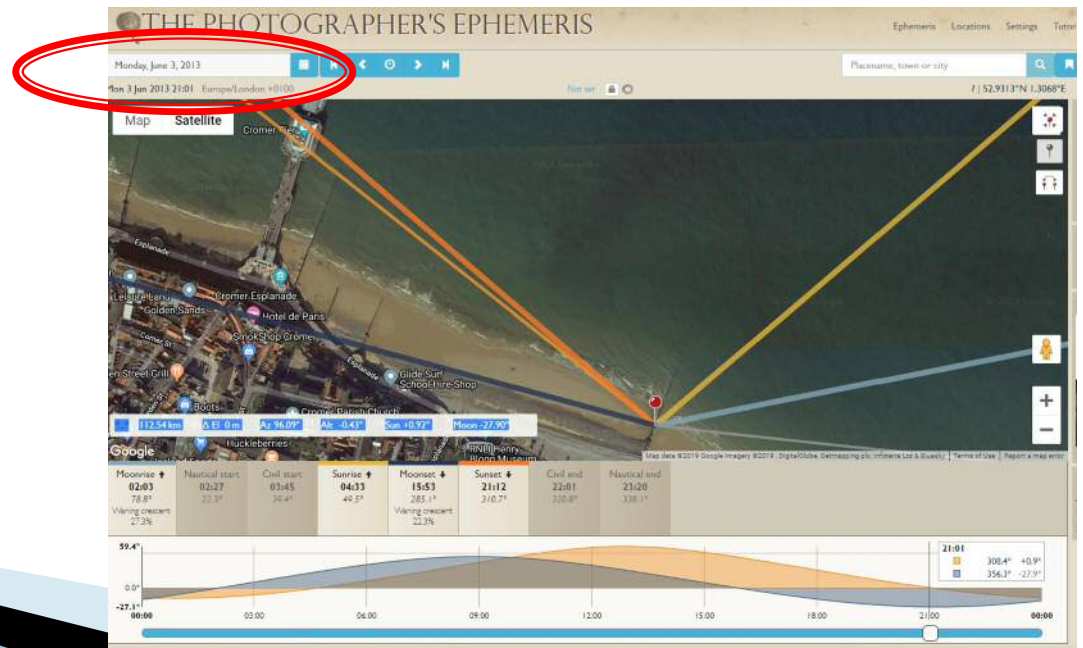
THE PHOTOGRAPHER'S EPHEMERIS

Ephemeris Locations Settings Tutor

Monday, June 3, 2013

Placename, town or city

Mon 3 Jun 2013 21:01 Europe/London +0100

Not set

52.9313°N 1.3068°E

Map Satellite

Cromer Pier

Esplanade

Leisure Land Golden Sands

Cromer Esplanade

Hotel de Paris

SmokShop Cromer

Glide Surf School Hire Shop

Street Grill

Boots

Cromer Parish Church

Huckleberries

RNLI Henry Blogg Museum

Google

112.54 km Δ El 0 m Az 96.09° Alt -0.43° Sun +0.92° Moon -27.90°

Map data ©2019 Google Imagery ©2019, DigitalGlobe, Getmapping plc, Infoterra Ltd & Bluesky | Terms of Use | Report a map error

| Moonrise ↑ | Nautical start | Civil start | Sunrise ↑ | Moonset ↓ | Sunset ↓ | Civil end | Nautical end |
|---|---|---|---|---|---|---|---|
| 02:03 | 02:27 | 03:45 | 04:33 | 15:53 | 21:12 | 22:01 | 23:20 |
| 78.8° | 22.3° | 39.4° | 49.5° | 285.1° | 310.7° | 320.8° | 338.1° |
| Waning crescent 27.3% | | | | Waning crescent 22.3% | | | |

59.4°

0.0°

-27.1°

00:00 03:00 06:00 09:00 12:00 15:00 18:00 21:00 00:00

21:01

308.4° +0.9°

356.3° -27.9°